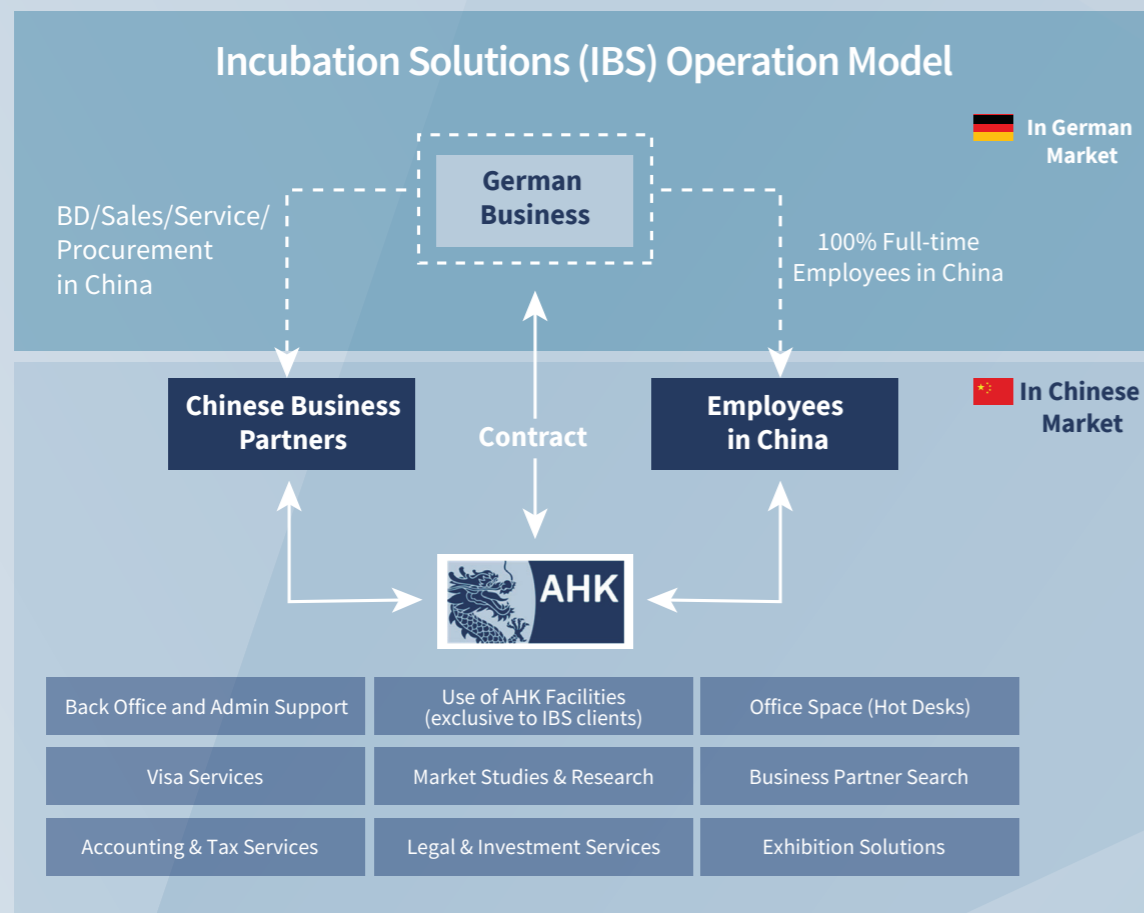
Incubation Solutions (IBS) Operation Model

In German Market

German Business

BD/Sales/Service/ Procurement in China

100% Full-time Employees in China

In Chinese Market

Chinese Business Partners

Contract

Employees in China

AHK

| Back Office and Admin Support | Use of AHK Facilities (exclusive to IBS clients) | Office Space (Hot Desks) |
|---|---|---|
| Visa Services | Market Studies & Research | Business Partner Search |
| Accounting & Tax Services | Legal & Investment Services | Exhibition Solutions |